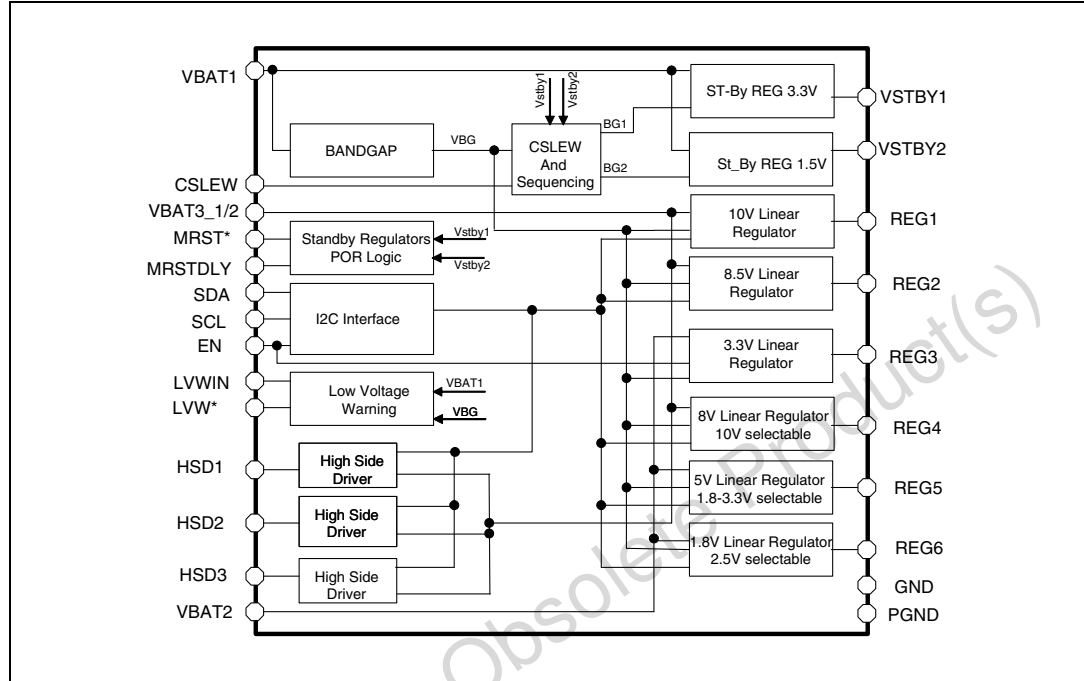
VBAT1
Vstby1
Vstby2
ST-By REG 3.3V
VSTBY1
BANDGAP
VBG
CSLEW And Sequencing
BG1
BG2
St_By REG 1.5V
VSTBY2
CSLEW
VBAT3_1/2
10V Linear Regulator
REG1
MRST*
Standby Regulators POR Logic
Vstby1
Vstby2
MRSTDLY
8.5V Linear Regulator
REG2
SDA
SCL
I2C Interface
EN
3.3V Linear Regulator
REG3
LVWIN
LVW*
Low Voltage Warning
VBAT1
VBG
8V Linear Regulator 10V selectable
REG4
HSD1
High Side Driver
5V Linear Regulator 1.8-3.3V selectable
REG5
HSD2
High Side Driver
1.8V Linear Regulator 2.5V selectable
REG6
HSD3
High Side Driver
GND
VBAT2
PGND
Obsolete Product(s)